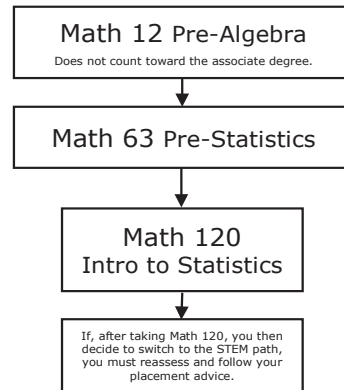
Math 12 Pre-Algebra
Does not count toward the associate degree.

Math 63 Pre-Statistics

Math 120
Intro to Statistics

If, after taking Math 120, you then decide to switch to the STEM path, you must reassess and follow your placement advice.